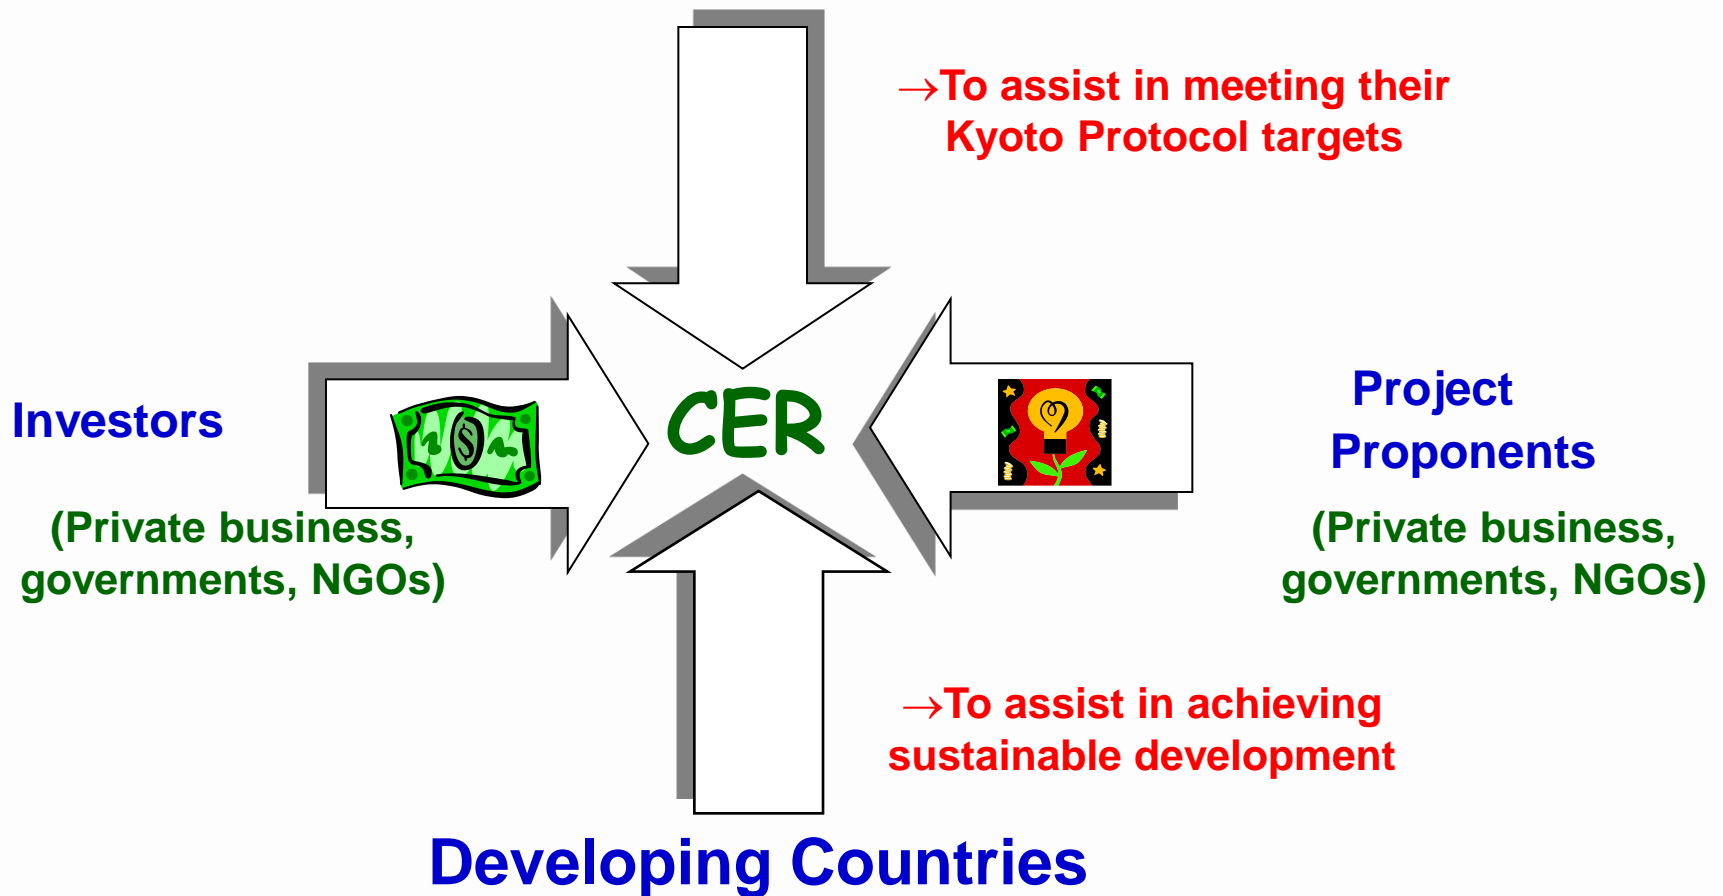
→To assist in meeting their Kyoto Protocol targets

Investors

(Private business, governments, NGOs)

CER

Project Proponents

(Private business, governments, NGOs)

→To assist in achieving sustainable development

Developing Countries